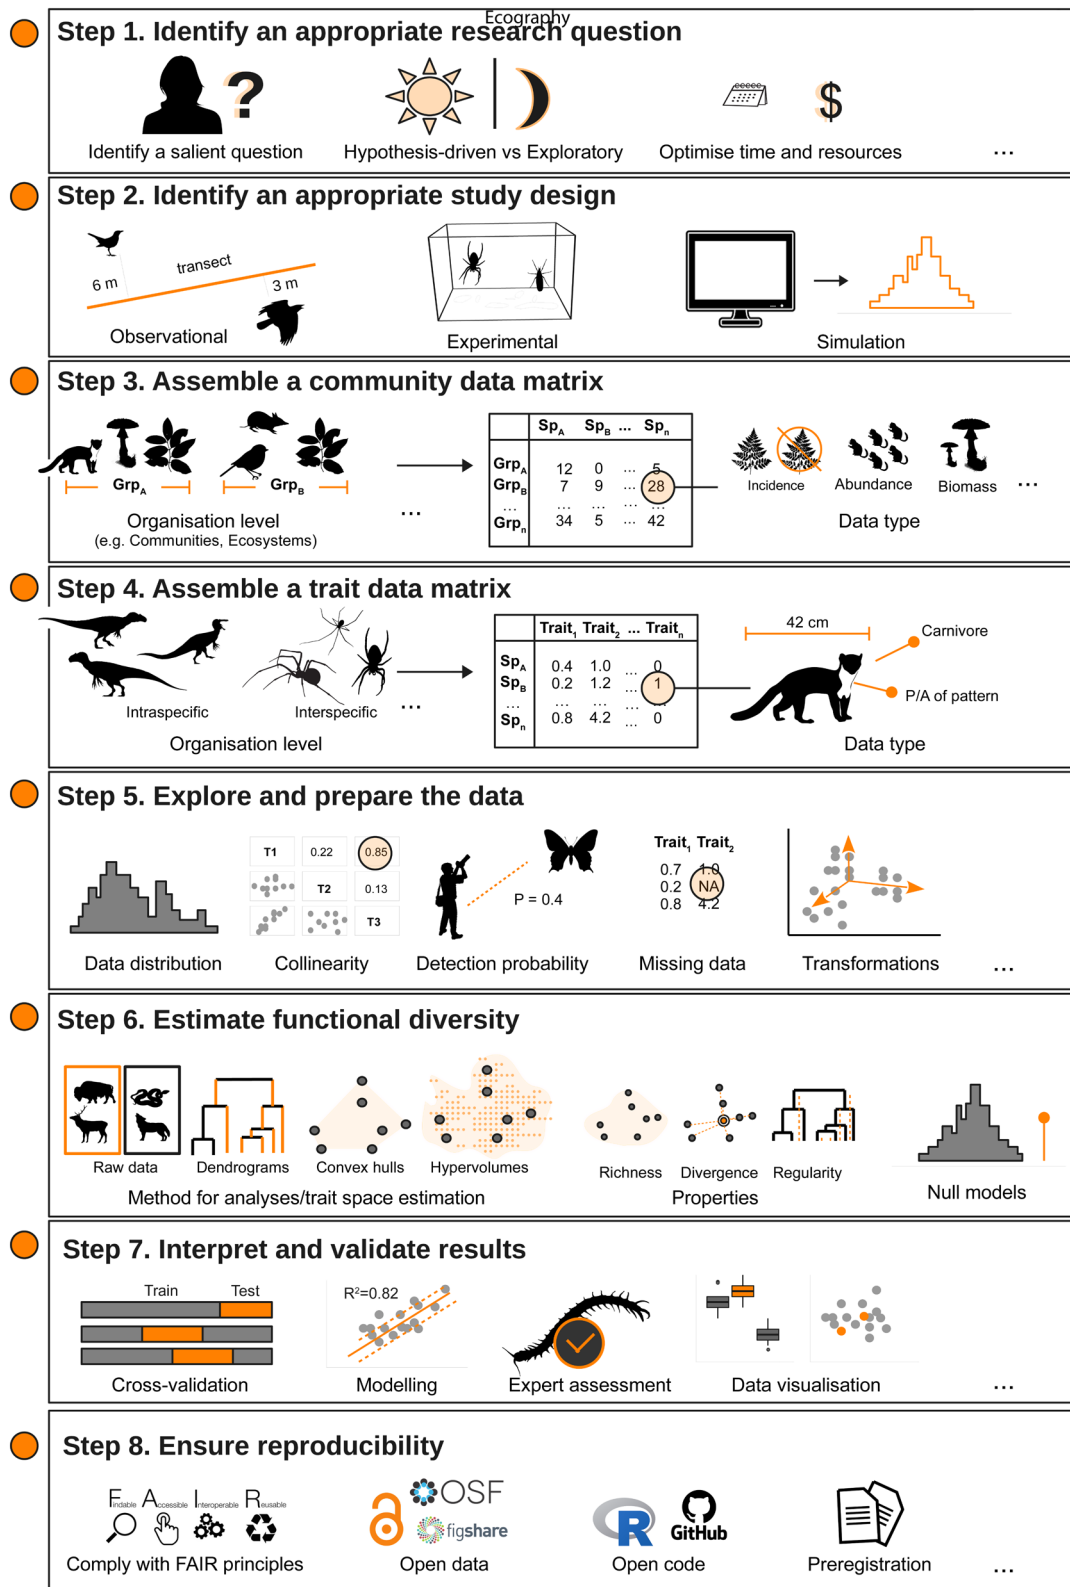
Ecography

Step 1. Identify an appropriate research question

Identify a salient question

Hypothesis-driven vs Exploratory

Optimise time and resources

...

Step 2. Identify an appropriate study design

6 m

transect

3 m

Observational

Experimental

Simulation

Step 3. Assemble a community data matrix

$Grp_A$

$Grp_B$

Organisation level
(e.g. Communities, Ecosystems)

...

| | $Sp_A$ | $Sp_B$ | ... | $Sp_n$ |
|---|---|---|---|---|
| $Grp_A$ | 12 | 0 | ... | 5 |
| $Grp_B$ | 7 | 9 | ... | 28 |
| ... | ... | ... | ... | ... |
| $Grp_n$ | 34 | 5 | ... | 42 |

Incidence

Abundance

Biomass

...

Data type

Step 4. Assemble a trait data matrix

Intraspecific

Interspecific

...

Organisation level

| | $Trait_1$ | $Trait_2$ | ... | $Trait_n$ |
|---|---|---|---|---|
| $Sp_A$ | 0.4 | 1.0 | ... | 0 |
| $Sp_B$ | 0.2 | 1.2 | ... | 1 |
| ... | ... | ... | ... | ... |
| $Sp_n$ | 0.8 | 4.2 | ... | 0 |

42 cm

Carnivore

P/A of pattern

Data type

Step 5. Explore and prepare the data

Data distribution

T1 0.22 0.85
T2 0.13
T3

Collinearity

P = 0.4

Detection probability

$Trait_1$ $Trait_2$
0.7 1.0
0.2 NA
0.8 4.2

Missing data

Transformations

...

Step 6. Estimate functional diversity

Raw data

Dendrograms

Convex hulls

Hypervolumes

Method for analyses/trait space estimation

Richness

Divergence

Regularity

Properties

Null models

Step 7. Interpret and validate results

Train

Test

Cross-validation

$R^2$=0.82

Modelling

Expert assessment

Data visualisation

...

Step 8. Ensure reproducibility

Findable Accessible Interoperable Reusable

Comply with FAIR principles

OSF

figshare

Open data

R

GitHub

Open code

Preregistration

...